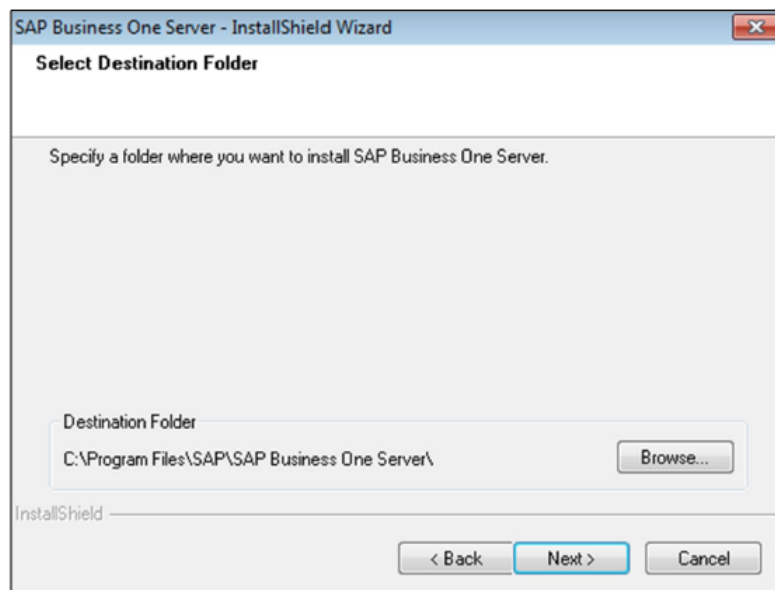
SAP Business One Server - InstallShield Wizard

Select Destination Folder

Specify a folder where you want to install SAP Business One Server.

Destination Folder

C:\Program Files\SAP\SAP Business One Server\

Browse...

InstallShield

< Back

Next >

Cancel